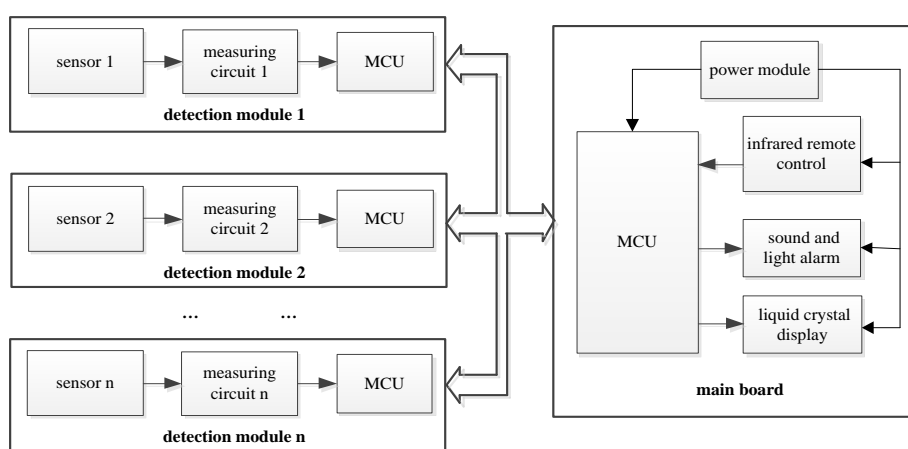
sensor 1
measuring circuit 1
MCU
detection module 1

sensor 2
measuring circuit 2
MCU
detection module 2

... ...

sensor n
measuring circuit n
MCU
detection module n

power module
infrared remote control
MCU
sound and light alarm
liquid crystal display
main board